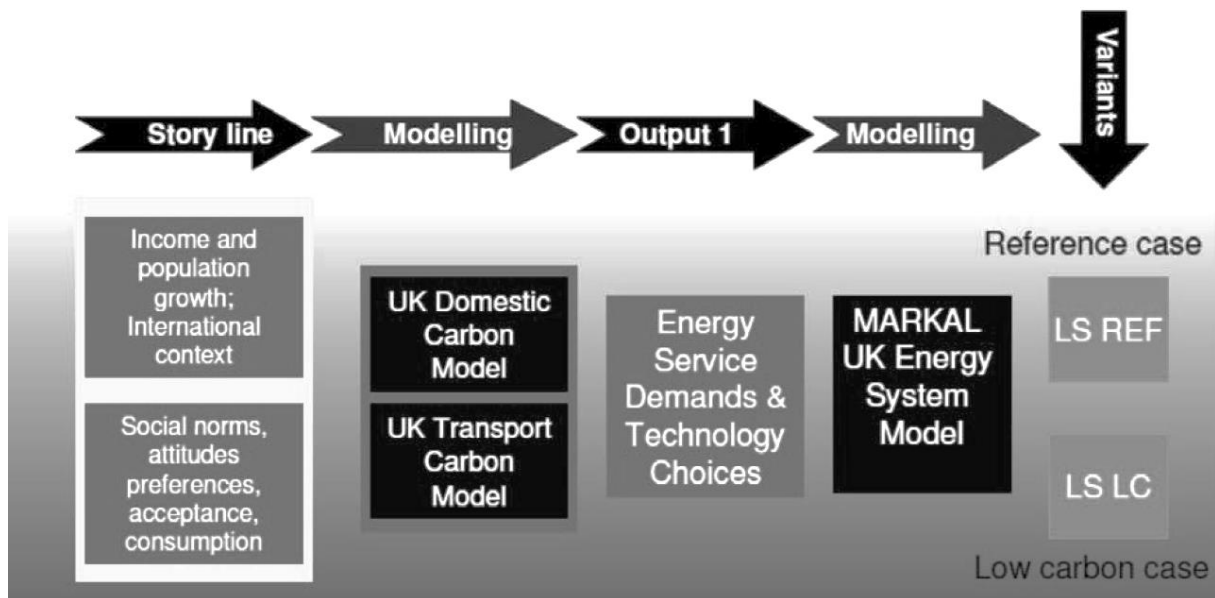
Story line

Modelling

Output 1

Modelling

Variants

Income and population growth; International context

Social norms, attitudes preferences, acceptance, consumption

UK Domestic Carbon Model

UK Transport Carbon Model

Energy Service Demands & Technology Choices

MARKAL UK Energy System Model

Reference case

LS REF

LS LC

Low carbon case